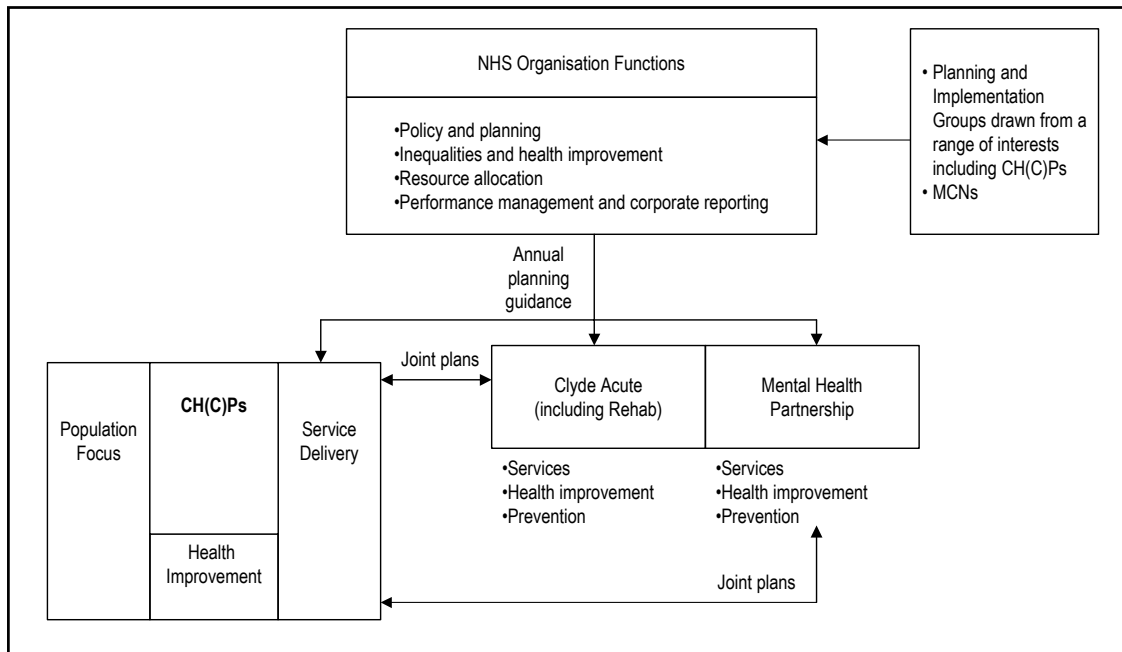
NHS Organisation Functions

•Policy and planning
•Inequalities and health improvement
•Resource allocation
•Performance management and corporate reporting

• Planning and Implementation Groups drawn from a range of interests including CH(C)Ps
• MCNs

Annual planning guidance

Joint plans

Population Focus

CH(C)Ps

Health Improvement

Service Delivery

Clyde Acute (including Rehab)

Mental Health Partnership

•Services
•Health improvement
•Prevention

•Services
•Health improvement
•Prevention

Joint plans